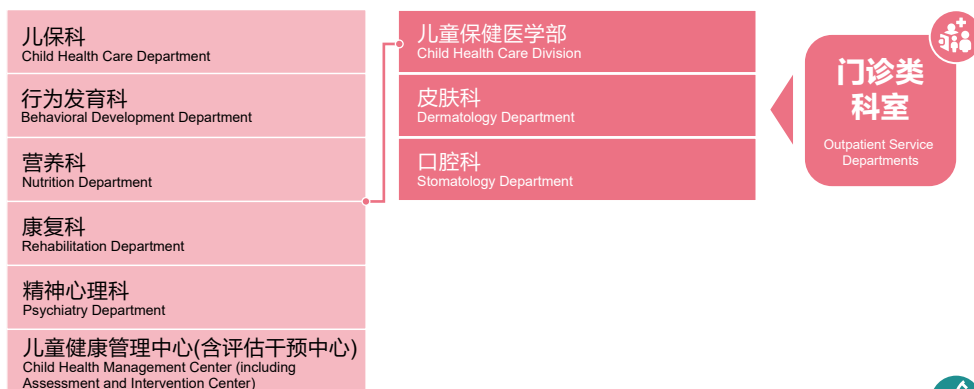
儿保科
Child Health Care Department

行为发育科
Behavioral Development Department

营养科
Nutrition Department

康复科
Rehabilitation Department

精神心理科
Psychiatry Department

儿童健康管理中心(含评估干预中心)
Child Health Management Center (including Assessment and Intervention Center)

儿童保健医学部
Child Health Care Division

皮肤科
Dermatology Department

口腔科
Stomatology Department

门诊类科室
Outpatient Service Departments